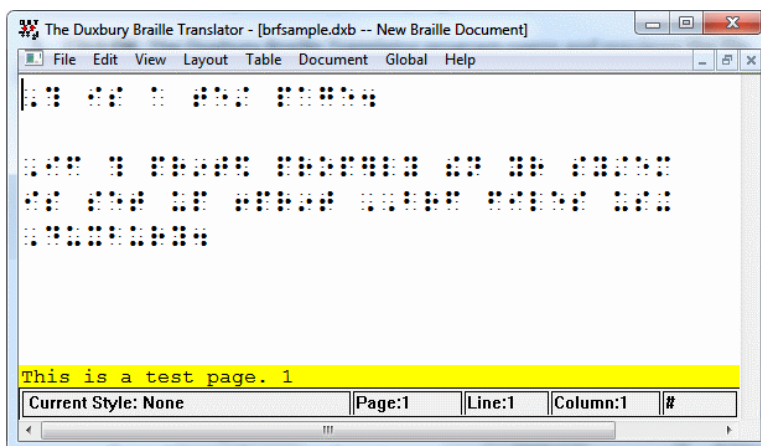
The Duxbury Braille Translator - [brfsample.dxb -- New Braille Document]

File Edit View Layout Table Document Global Help

This is a test page. 1

Current Style: None | Page:1 | Line:1 | Column:1 | #